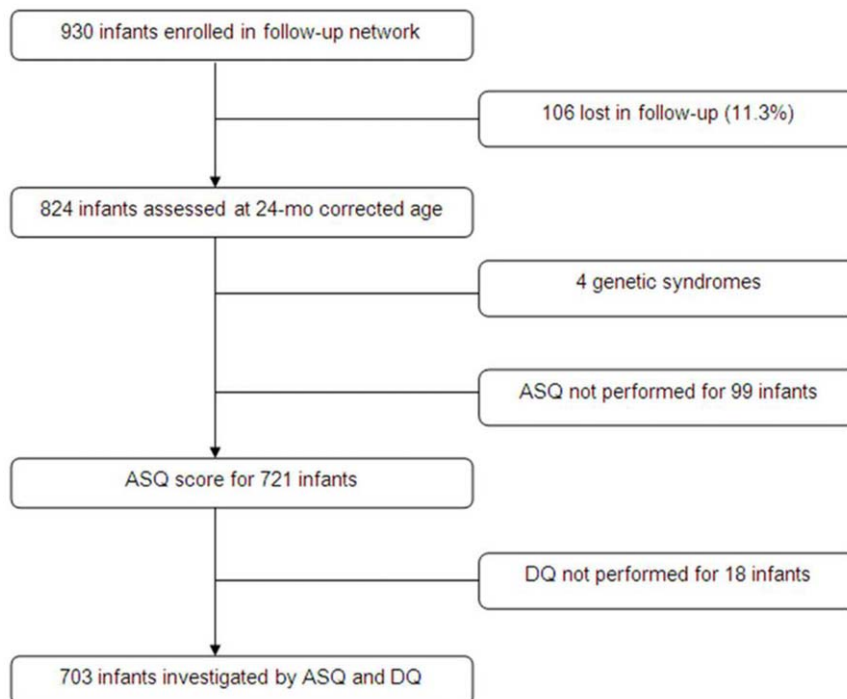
930 infants enrolled in follow-up network

106 lost in follow-up (11.3%)

824 infants assessed at 24-mo corrected age

4 genetic syndromes

ASQ not performed for 99 infants

ASQ score for 721 infants

DQ not performed for 18 infants

703 infants investigated by ASQ and DQ